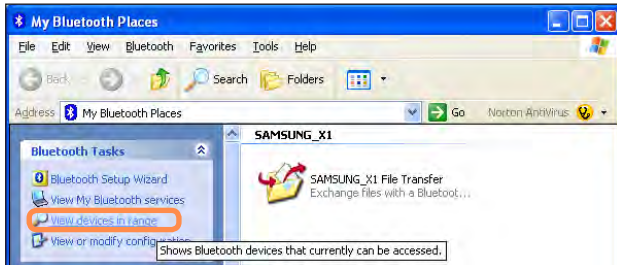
My Bluetooth Places

File Edit View Bluetooth Favorites Tools Help

Back Search Folders

Address My Bluetooth Places Go Norton AntiVirus

Bluetooth Tasks

Bluetooth Setup Wizard
View My Bluetooth services
View devices in range
View or modify configuration

SAMSUNG_X1

SAMSUNG_X1 File Transfer
Exchange files with a Bluetoot...

Shows Bluetooth devices that currently can be accessed.